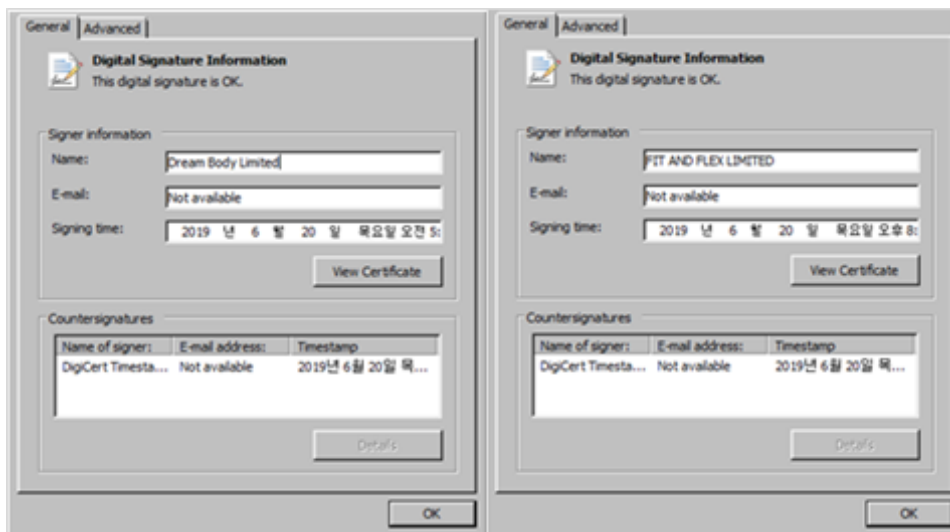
General | Advanced

Digital Signature Information
This digital signature is OK.

Signer information
Name: Dream Body Limited
E-mail: Not available
Signing time: 2019 년 6 월 20 일 목요일 오전 5:

View Certificate

Countersignatures

| Name of signer: | E-mail address: | Timestamp |
|---|---|---|
| DigiCert Timesta... | Not available | 2019년 6월 20일 목... |

Details

OK

General | Advanced

Digital Signature Information
This digital signature is OK.

Signer information
Name: FIT AND FLEX LIMITED
E-mail: Not available
Signing time: 2019 년 6 월 20 일 목요일 오후 8:

View Certificate

Countersignatures

| Name of signer: | E-mail address: | Timestamp |
|---|---|---|
| DigiCert Timesta... | Not available | 2019년 6월 20일 목... |

Details

OK